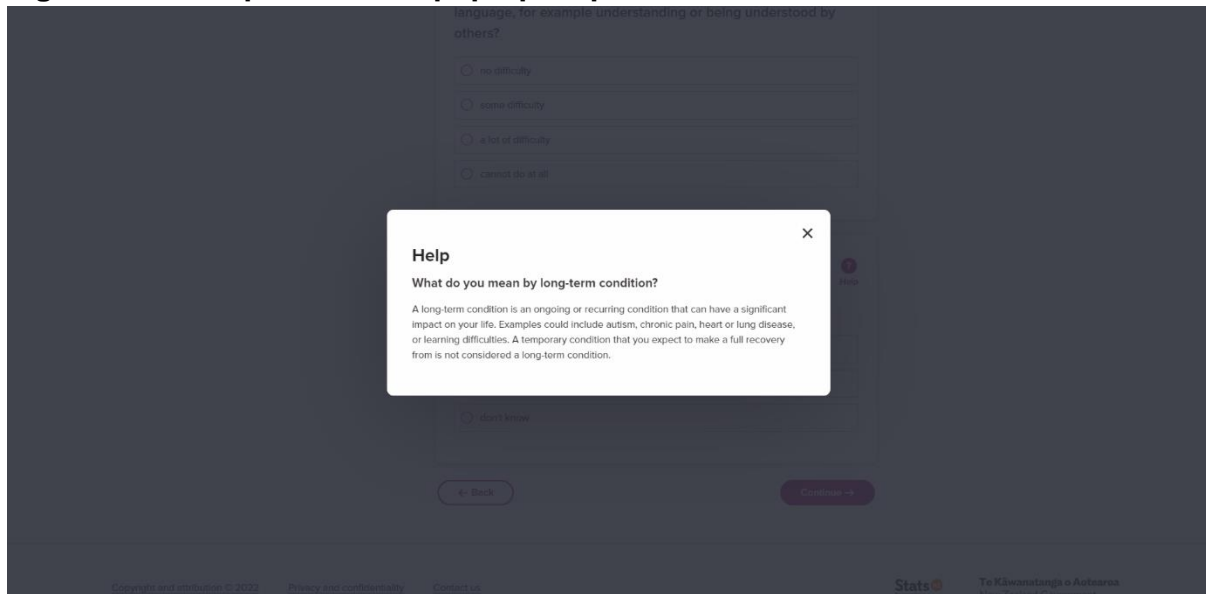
language, for example understanding or being understood by others?

no difficulty

some difficulty

a lot of difficulty

cannot do at all

×

Help

What do you mean by long-term condition?

A long-term condition is an ongoing or recurring condition that can have a significant impact on your life. Examples could include autism, chronic pain, heart or lung disease, or learning difficulties. A temporary condition that you expect to make a full recovery from is not considered a long-term condition.

Help

don't know

← Back

Continue →

Copyright and attribution © 2022

Privacy and confidentiality

Contact us

Stats

Te Kāwanatanga o Aotearoa